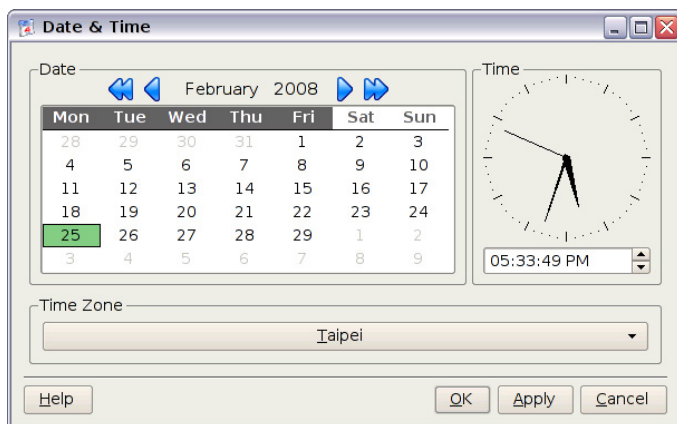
Date & Time

Date

February 2008

| Mon | Tue | Wed | Thu | Fri | Sat | Sun |
|---|---|---|---|---|---|---|
| 28 | 29 | 30 | 31 | 1 | 2 | 3 |
| 4 | 5 | 6 | 7 | 8 | 9 | 10 |
| 11 | 12 | 13 | 14 | 15 | 16 | 17 |
| 18 | 19 | 20 | 21 | 22 | 23 | 24 |
| 25 | 26 | 27 | 28 | 29 | 1 | 2 |
| 3 | 4 | 5 | 6 | 7 | 8 | 9 |

Time

05:33:49 PM

Time Zone

Taipei

Help

OK Apply Cancel